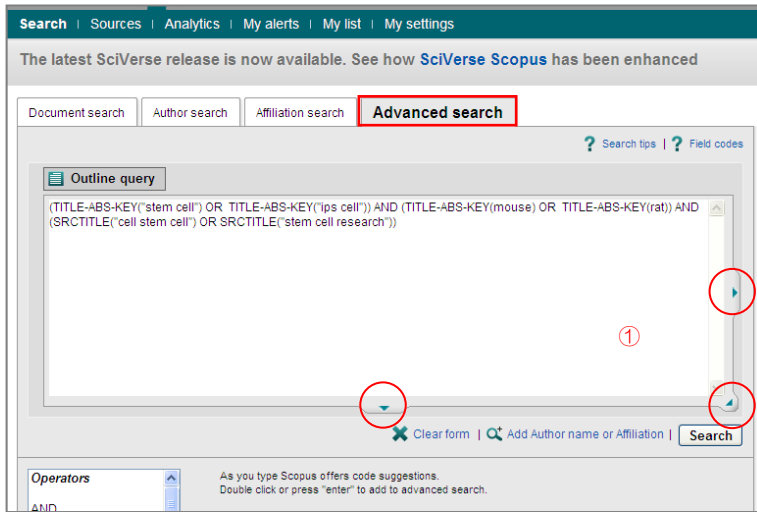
Search | Sources | Analytics | My alerts | My list | My settings

The latest SciVerse release is now available. See how SciVerse Scopus has been enhanced

Document search | Author search | Affiliation search | Advanced search

? Search tips | ? Field codes

Outline query

(TITLE-ABS-KEY("stem cell") OR TITLE-ABS-KEY("ips cell")) AND (TITLE-ABS-KEY(mouse) OR TITLE-ABS-KEY(rat)) AND (SRCTITLE("cell stem cell") OR SRCTITLE("stem cell research"))

①

Clear form | Add Author name or Affiliation | Search

Operators

AND

As you type Scopus offers code suggestions.
Double click or press "enter" to add to advanced search.